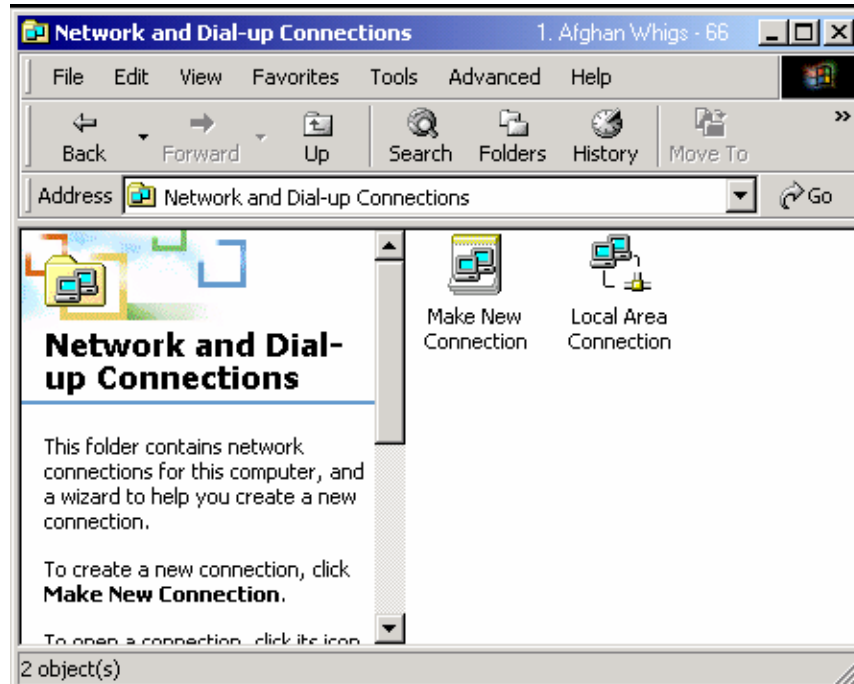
Network and Dial-up Connections 1. Afghan Whigs - 66

File Edit View Favorites Tools Advanced Help

Back Forward Up Search Folders History Move To

Address Network and Dial-up Connections Go

Network and Dial-up Connections

This folder contains network connections for this computer, and a wizard to help you create a new connection.

To create a new connection, click **Make New Connection**.

To open a connection, click its icon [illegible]

Make New Connection

Local Area Connection

2 object(s)